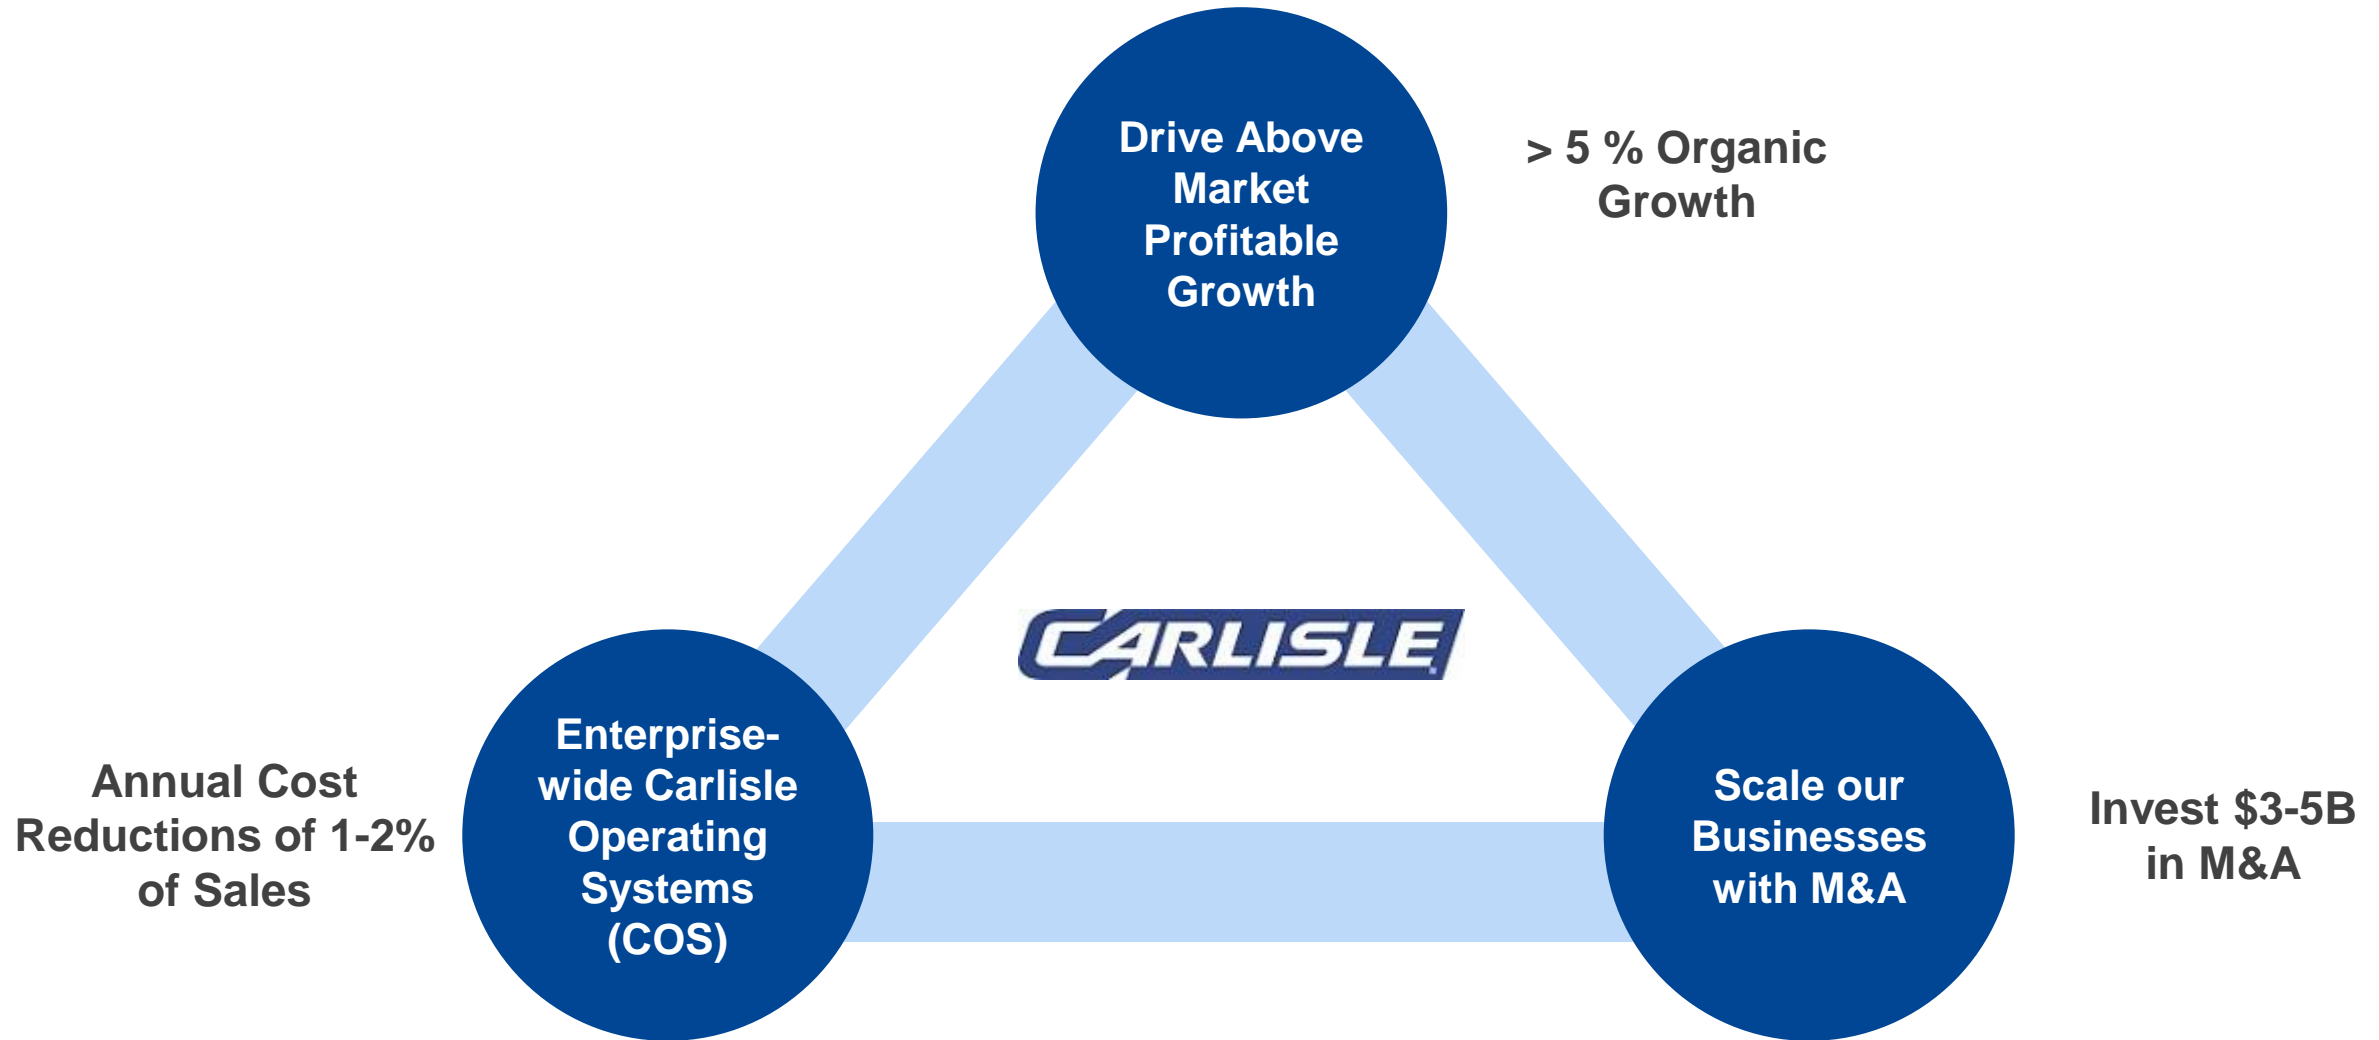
Drive Above Market Profitable Growth

> 5 % Organic Growth

CARLISLE

Annual Cost Reductions of 1-2% of Sales

Enterprise-wide Carlisle Operating Systems (COS)

Scale our Businesses with M&A

Invest $3-5B in M&A